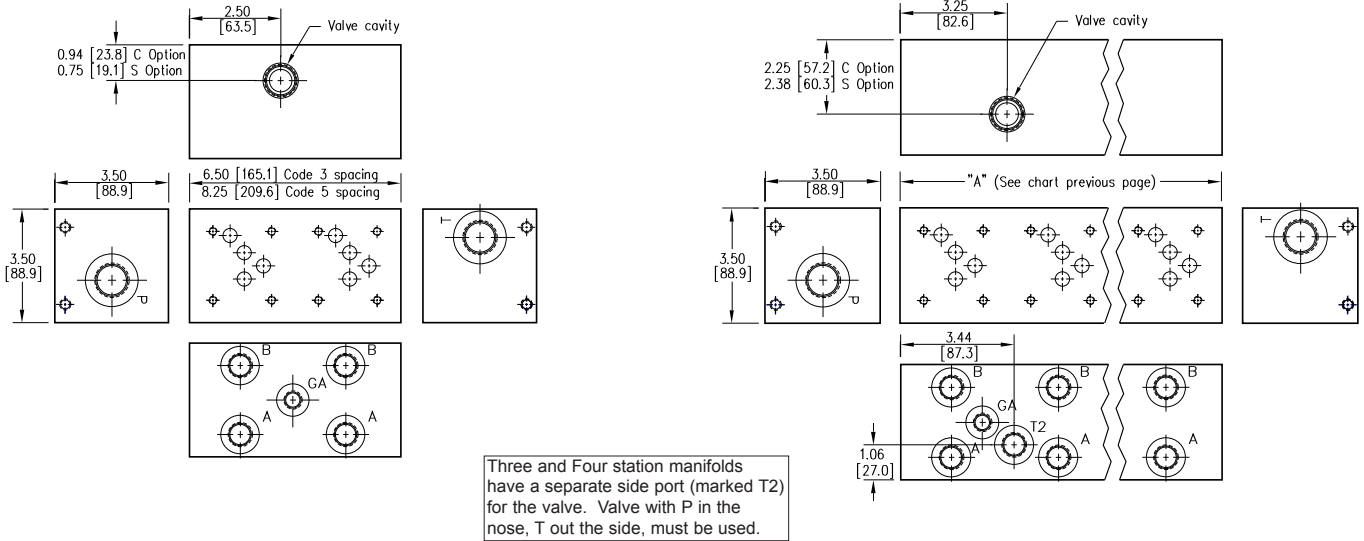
2.50
[63.5]

Valve cavity

0.94 [23.8] C Option
0.75 [19.1] S Option

3.50
[88.9]

6.50 [165.1] Code 3 spacing
8.25 [209.6] Code 5 spacing

3.50
[88.9]

P

T

B

B

GA

A

A

3.25
[82.6]

Valve cavity

2.25 [57.2] C Option
2.38 [60.3] S Option

3.50
[88.9]

"A" (See chart previous page)

3.50
[88.9]

P

T

3.44
[87.3]

B

B

B

GA

T2

A

A

A

1.06
[27.0]

Three and Four station manifolds have a separate side port (marked T2) for the valve. Valve with P in the nose, T out the side, must be used.